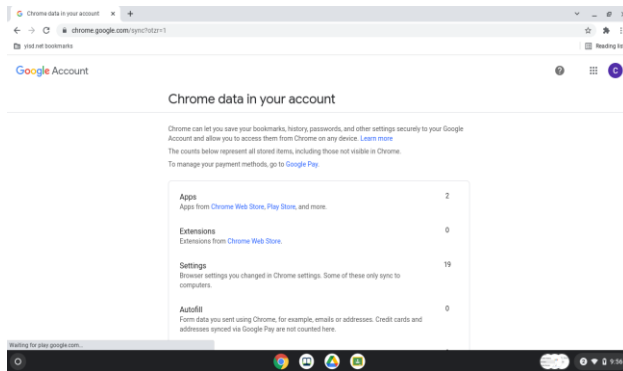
Chrome data in your account ×
+
chrome.google.com/sync?otzr=1
ylsd.net bookmarks
Reading lis

Google Account
C

Chrome data in your account

Chrome can let you save your bookmarks, history, passwords, and other settings securely to your Google Account and allow you to access them from Chrome on any device. Learn more

The counts below represent all stored items, including those not visible in Chrome.

To manage your payment methods, go to Google Pay.

Apps
Apps from Chrome Web Store, Play Store, and more.
2

Extensions
Extensions from Chrome Web Store.
0

Settings
Browser settings you changed in Chrome settings. Some of these only sync to computers.
19

Autofill
Form data you sent using Chrome, for example, emails or addresses. Credit cards and addresses synced via Google Pay are not counted here.
0

Waiting for play.google.com...

9:56